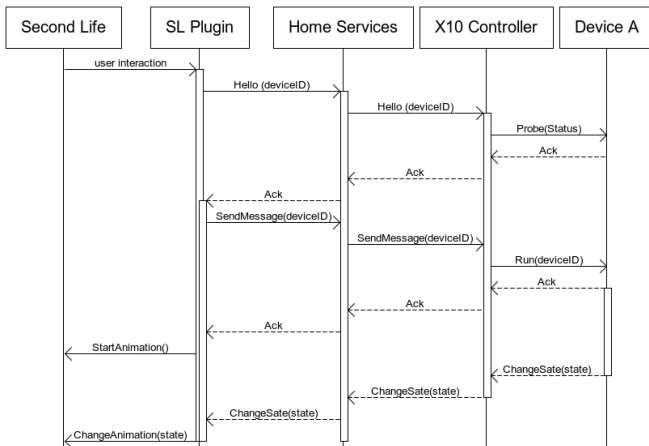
Second Life

SL Plugin

Home Services

X10 Controller

Device A

user interaction

Hello (deviceID)

Hello (deviceID)

Probe(Status)

Ack

Ack

Ack

SendMessage(deviceID)

SendMessage(deviceID)

Run(deviceID)

Ack

Ack

Ack

StartAnimation()

ChangeSate(state)

ChangeSate(state)

ChangeSate(state)

ChangeAnimation(state)